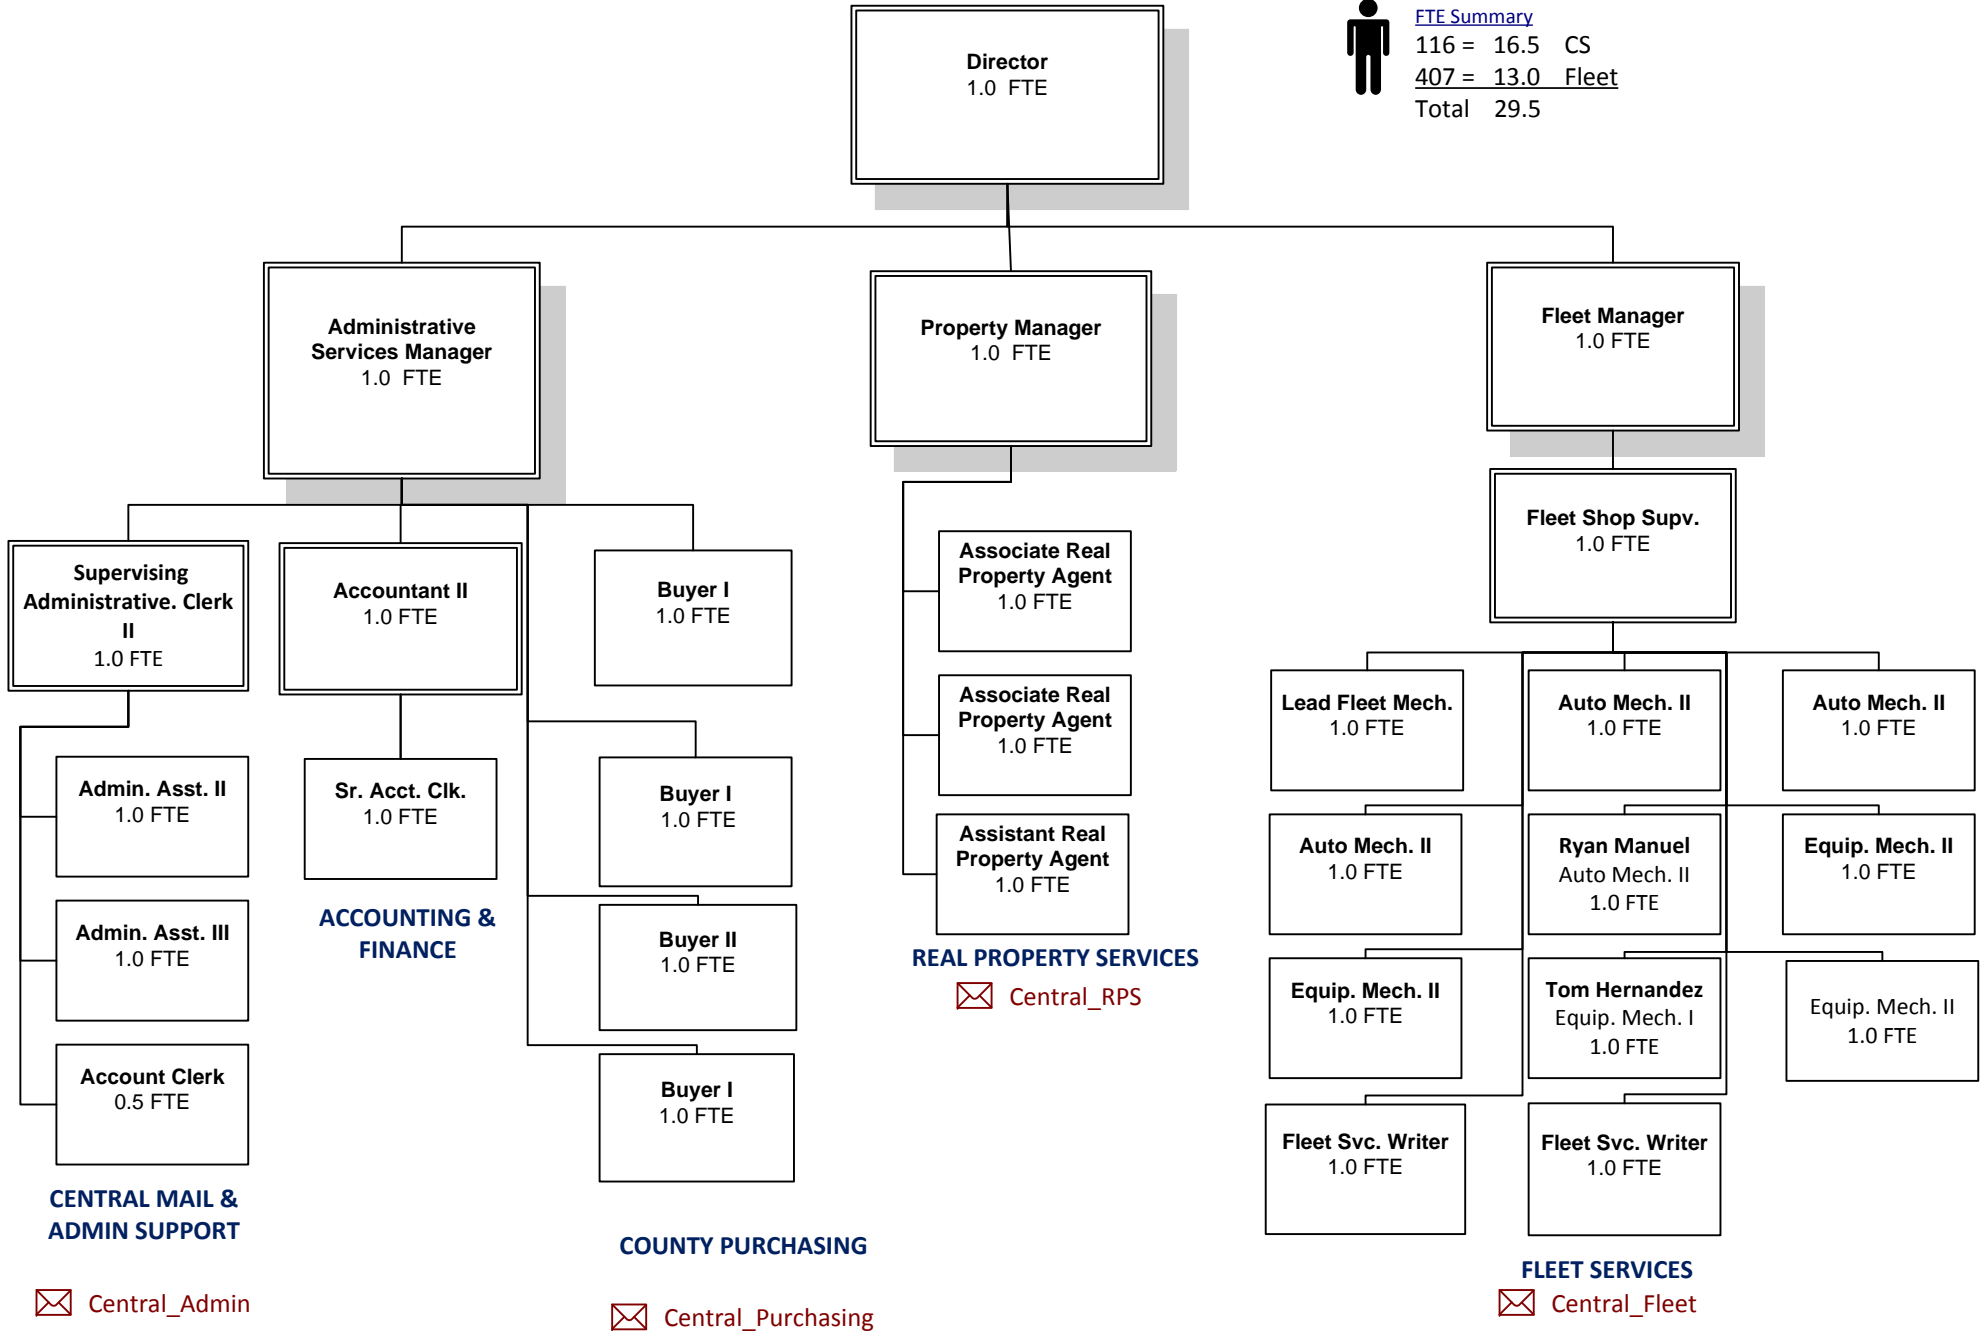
FTE Summary
116 = 16.5 CS
407 = 13.0 Fleet
Total 29.5

Director
1.0 FTE

Administrative Services Manager
1.0 FTE

Property Manager
1.0 FTE

Fleet Manager
1.0 FTE

Supervising Administrative. Clerk II
1.0 FTE

Accountant II
1.0 FTE

Buyer I
1.0 FTE

Admin. Asst. II
1.0 FTE

Admin. Asst. III
1.0 FTE

Account Clerk
0.5 FTE

CENTRAL MAIL & ADMIN SUPPORT

Central_Admin

Sr. Acct. Clk.
1.0 FTE

ACCOUNTING & FINANCE

Buyer I
1.0 FTE

Buyer II
1.0 FTE

Buyer I
1.0 FTE

COUNTY PURCHASING

Central_Purchasing

Associate Real Property Agent
1.0 FTE

Associate Real Property Agent
1.0 FTE

Assistant Real Property Agent
1.0 FTE

REAL PROPERTY SERVICES

Central_RPS

Fleet Shop Supv.
1.0 FTE

Lead Fleet Mech.
1.0 FTE

Auto Mech. II
1.0 FTE

Auto Mech. II
1.0 FTE

Auto Mech. II
1.0 FTE

Ryan Manuel
Auto Mech. II
1.0 FTE

Equip. Mech. II
1.0 FTE

Equip. Mech. II
1.0 FTE

Tom Hernandez
Equip. Mech. I
1.0 FTE

Equip. Mech. II
1.0 FTE

Fleet Svc. Writer
1.0 FTE

Fleet Svc. Writer
1.0 FTE

FLEET SERVICES

Central_Fleet